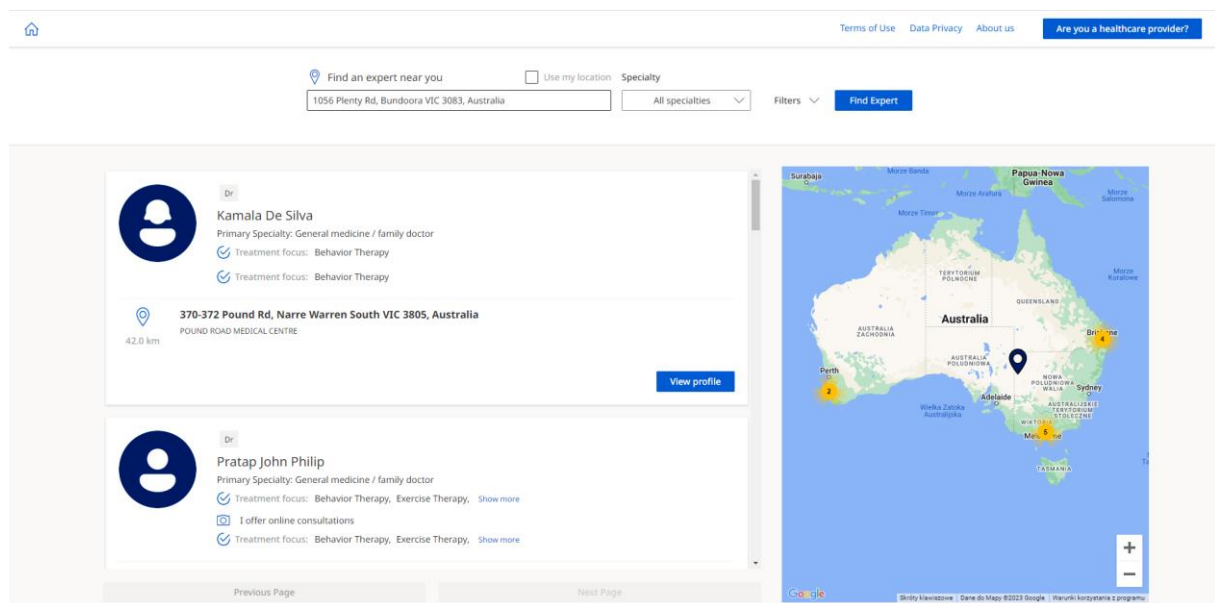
Terms of Use Data Privacy About us Are you a healthcare provider?

Find an expert near you Use my location Specialty
1056 Plenty Rd, Bundoora VIC 3083, Australia
All specialties Filters Find Expert

Dr
Kamala De Silva
Primary Specialty: General medicine / family doctor
Treatment focus: Behavior Therapy
Treatment focus: Behavior Therapy

370-372 Pound Rd, Narre Warren South VIC 3805, Australia
POUND ROAD MEDICAL CENTRE
42.0 km

View profile

Dr
Pratap John Philip
Primary Specialty: General medicine / family doctor
Treatment focus: Behavior Therapy, Exercise Therapy, Show more
I offer online consultations
Treatment focus: Behavior Therapy, Exercise Therapy, Show more

Previous Page Next Page

Surabaja Morze Banda Papua-Nowa Gwinea Morze Arafura Morze Salomona Morze Timor TERYTORIUM PÓŁNOCNE QUEENSLAND Australia AUSTRALIA ZACHODNIA AUSTRALIA POŁUDNIOWA Morze Koralowe Brisbane 4 Perth 2 NOWA POŁUDNIOWA WALIA Sydney Adelaide AUSTRALIJSKI TERYTORIUM STOŁECZNE Wielka Zatoka Australijska WIKTORIA Melbourne 5 TASMANIA

Google Skróty klawiszowe Dane do Mapy ©2023 Google Warunki korzystania z programu